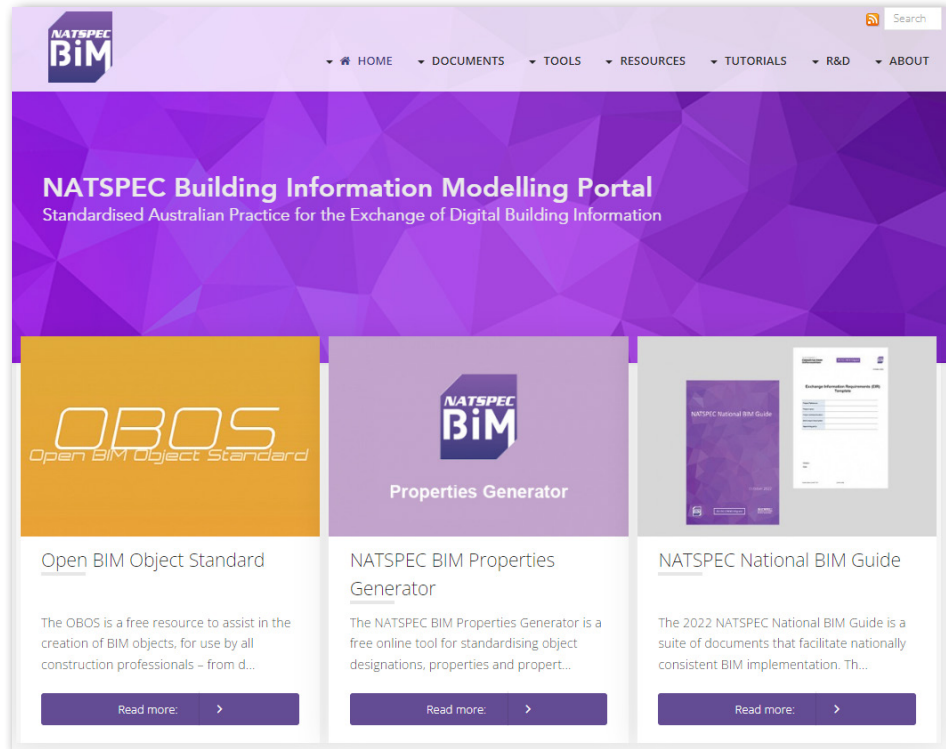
NATSPEC BIM

Search

HOME DOCUMENTS TOOLS RESOURCES TUTORIALS R&D ABOUT

NATSPEC Building Information Modelling Portal
Standardised Australian Practice for the Exchange of Digital Building Information

OBOS
Open BIM Object Standard

NATSPEC BIM
Properties Generator

NATSPEC National BIM Guide

Exchange Information Requirements (EIR) Template

Open BIM Object Standard

The OBOS is a free resource to assist in the creation of BIM objects, for use by all construction professionals – from d...

Read more:

NATSPEC BIM Properties Generator

The NATSPEC BIM Properties Generator is a free online tool for standardising object designations, properties and propert...

Read more:

NATSPEC National BIM Guide

The 2022 NATSPEC National BIM Guide is a suite of documents that facilitate nationally consistent BIM implementation. Th...

Read more: